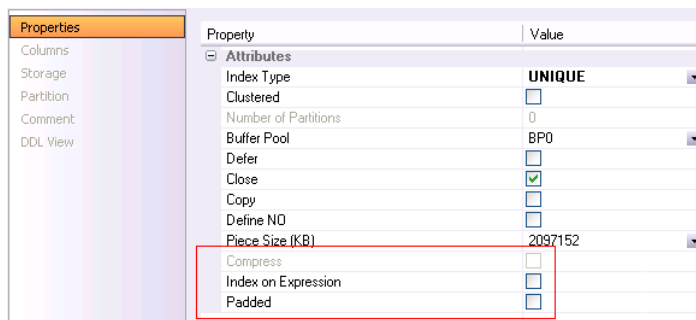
Properties
Columns
Storage
Partition
Comment
DDL View

| Property | Value |
|---|---|
| ⊟ Attributes | |
| Index Type | UNIQUE |
| Clustered | |
| Number of Partitions | 0 |
| Buffer Pool | BP0 |
| Defer | |
| Close | ✔ |
| Copy | |
| Define NO | |
| Piece Size (KB) | 2097152 |
| Compress | |
| Index on Expression | |
| Padded | |